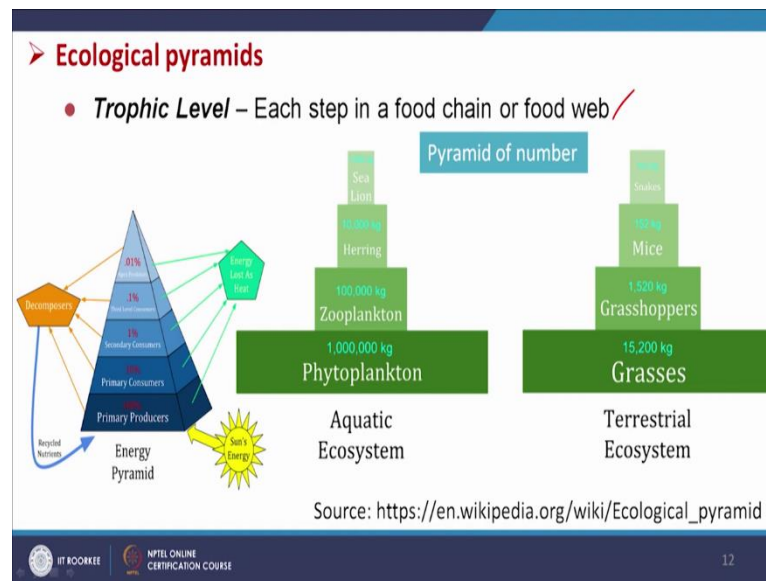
➢ Ecological pyramids

• Trophic Level – Each step in a food chain or food web

Pyramid of number

Decomposers

.01%
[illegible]

.1%
Third Level Consumers

1%
Secondary Consumers

10%
Primary Consumers

100%
Primary Producers

Energy Lost As Heat

Recycled Nutrients

Sun's Energy

Energy Pyramid

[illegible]
Sea Lion

10,000 kg
Herring

100,000 kg
Zooplankton

1,000,000 kg
Phytoplankton

Aquatic Ecosystem

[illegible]
Snakes

152 kg
Mice

1,520 kg
Grasshoppers

15,200 kg
Grasses

Terrestrial Ecosystem

Source: https://en.wikipedia.org/wiki/Ecological_pyramid

IIT ROORKEE NPTEL ONLINE CERTIFICATION COURSE 12